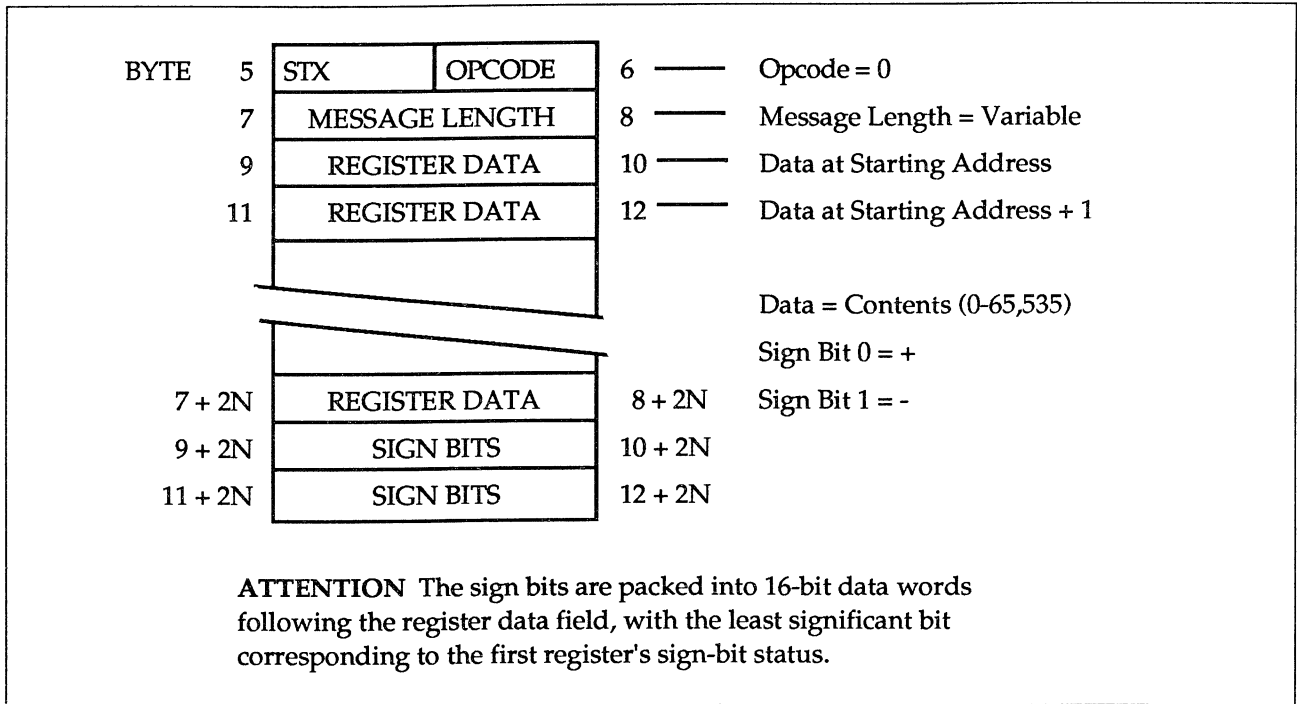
BYTE 5 STX OPCODE 6 Opcode = 0

7 MESSAGE LENGTH 8 Message Length = Variable

9 REGISTER DATA 10 Data at Starting Address

11 REGISTER DATA 12 Data at Starting Address + 1

Data = Contents (0-65,535)

Sign Bit 0 = +

7 + 2N REGISTER DATA 8 + 2N Sign Bit 1 = -

9 + 2N SIGN BITS 10 + 2N

11 + 2N SIGN BITS 12 + 2N

**ATTENTION** The sign bits are packed into 16-bit data words following the register data field, with the least significant bit corresponding to the first register's sign-bit status.